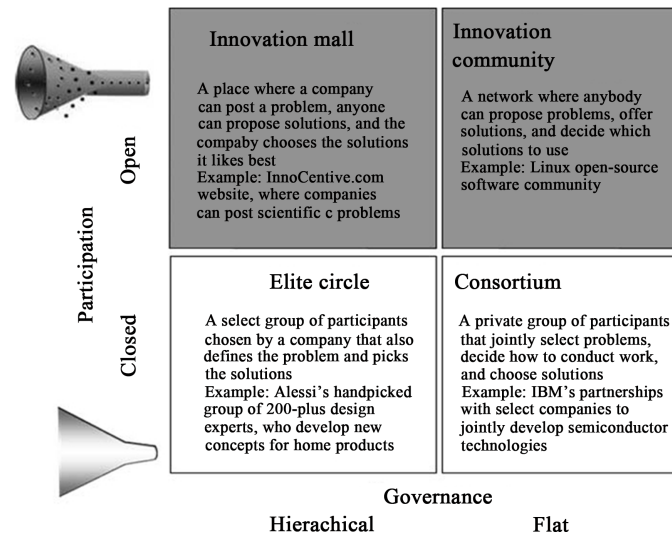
Participation

Open

Closed

Innovation mall

A place where a company can post a problem, anyone can propose solutions, and the compaby chooses the solutions it likes best
Example: InnoCentive.com website, where companies can post scientific c problems

Innovation community

A network where anybody can propose problems, offer solutions, and decide which solutions to use
Example: Linux open-source software community

Elite circle

A select group of participants chosen by a company that also defines the problem and picks the solutions
Example: Alessi's handpicked group of 200-plus design experts, who develop new concepts for home products

Consortium

A private group of participants that jointly select problems, decide how to conduct work, and choose solutions
Example: IBM's partnerships with select companies to jointly develop semiconductor technologies

Governance

Hierachical

Flat